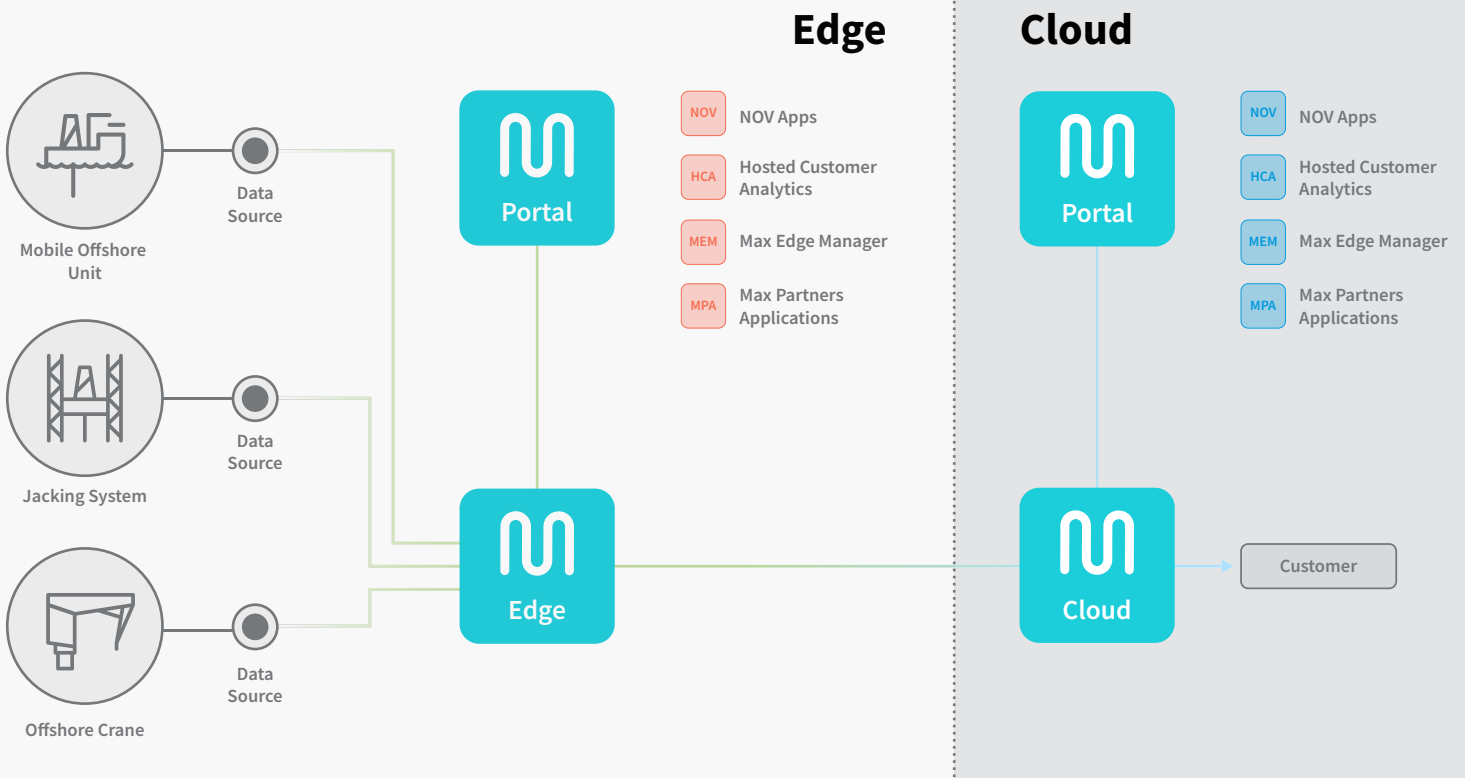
Edge

Cloud

Mobile Offshore Unit

Data Source

Jacking System

Data Source

Offshore Crane

Data Source

Portal

Edge

NOV NOV Apps

HCA Hosted Customer Analytics

MEM Max Edge Manager

MPA Max Partners Applications

Portal

Cloud

NOV NOV Apps

HCA Hosted Customer Analytics

MEM Max Edge Manager

MPA Max Partners Applications

Customer